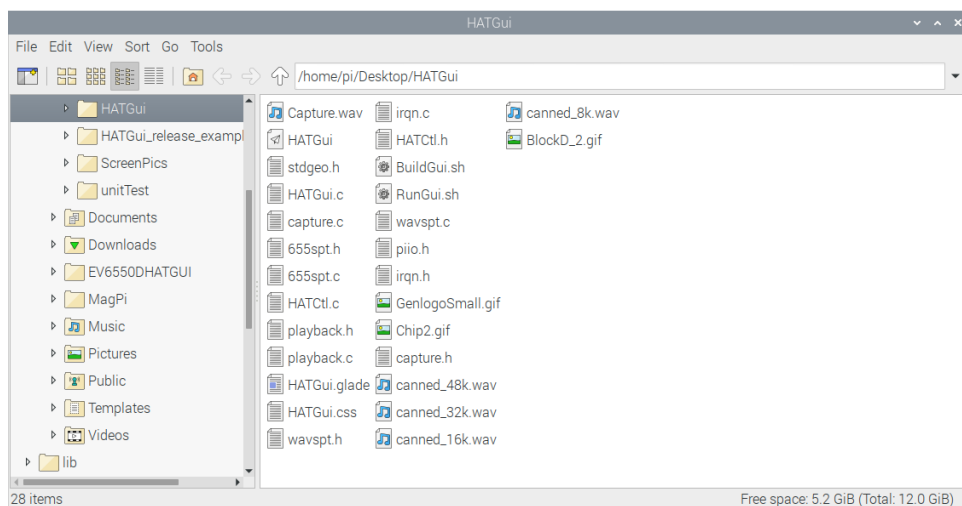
HATGui

File Edit View Sort Go Tools

/home/pi/Desktop/HATGui

HATGui
HATGui_release_exampl
ScreenPics
unitTest
Documents
Downloads
EV6550DHATGUI
MagPi
Music
Pictures
Public
Templates
Videos
lib

Capture.wav
HATGui
stdgeo.h
HATGui.c
capture.c
655spt.h
655spt.c
HATCtl.c
playback.h
playback.c
HATGui.glade
HATGui.css
wavspt.h
irqn.c
HATCtl.h
BuildGui.sh
RunGui.sh
wavspt.c
piio.h
irqn.h
GenlogoSmall.gif
Chip2.gif
capture.h
canned_48k.wav
canned_32k.wav
canned_16k.wav
canned_8k.wav
BlockD_2.gif

28 items

Free space: 5.2 GiB (Total: 12.0 GiB)